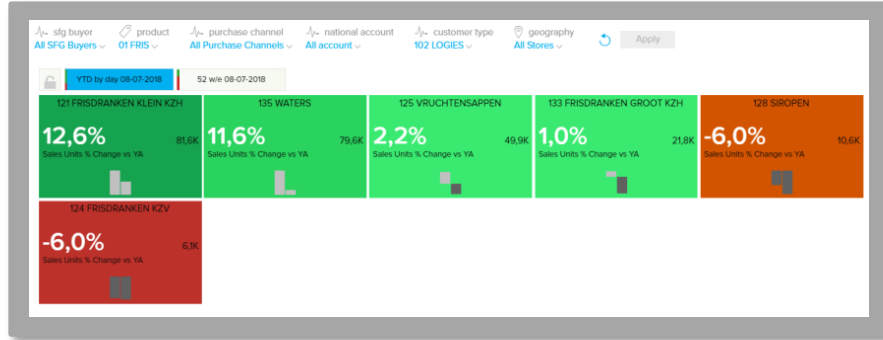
sfg buyer
All SFG Buyers

product
01 FRIS

purchase channel
All Purchase Channels

national account
All account

customer type
102 LOGIES

geography
All Stores

Apply

YTD by day 08-07-2018

52 w/e 08-07-2018

121 FRISDRANKEN KLEIN KZH
12,6%
81,6K
Sales Units % Change vs YA

135 WATERS
11,6%
79,6K
Sales Units % Change vs YA

125 VRUCHTENSAPPEN
2,2%
49,9K
Sales Units % Change vs YA

133 FRISDRANKEN GROOT KZH
1,0%
21,8K
Sales Units % Change vs YA

128 SIROPEN
-6,0%
10,6K
Sales Units % Change vs YA

124 FRISDRANKEN KZV
-6,0%
6,1K
Sales Units % Change vs YA